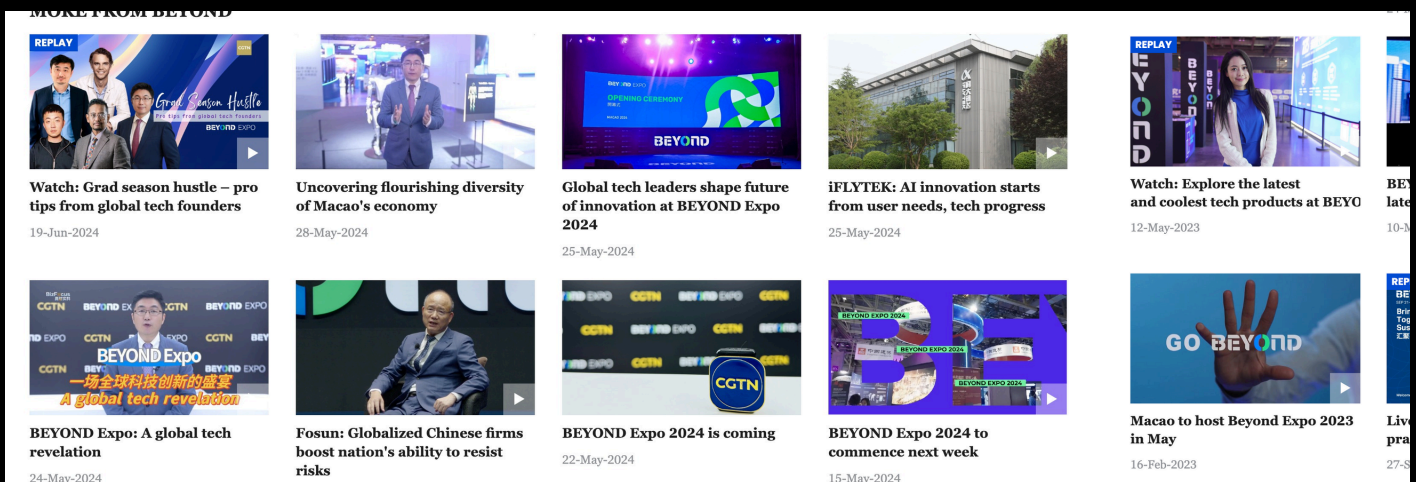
MORE FROM BEYOND

REPLAY

Grad Season Hustle
Pro tips from global tech founders
BEYOND EXPO

Watch: Grad season hustle – pro tips from global tech founders

19-Jun-2024

Uncovering flourishing diversity of Macao's economy

28-May-2024

BEYOND EXPO
OPENING CEREMONY
BEYOND

Global tech leaders shape future of innovation at BEYOND Expo 2024

25-May-2024

iFLYTEK: AI innovation starts from user needs, tech progress

25-May-2024

REPLAY

BEYOND

Watch: Explore the latest and coolest tech products at BEYO

12-May-2023

BEY
late

10-M

CGTN BEYOND EXPO
BEYOND Expo
一场全球科技创新的盛宴
A global tech revelation

BEYOND Expo: A global tech revelation

24-May-2024

Fosun: Globalized Chinese firms boost nation's ability to resist risks

CGTN BEYOND EXPO
CGTN

BEYOND Expo 2024 is coming

22-May-2024

BEYOND EXPO 2024
BEYOND EXPO 2024
BEYOND EXPO 2024

BEYOND Expo 2024 to commence next week

15-May-2024

GO BEYOND

Macao to host Beyond Expo 2023 in May

16-Feb-2023

REP
BE

Live
pra

27-S